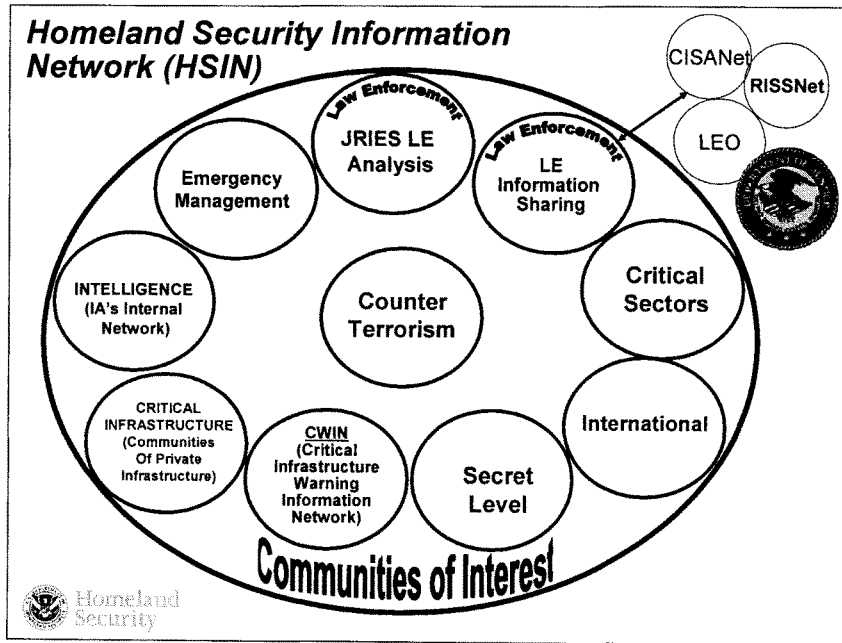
Homeland Security Information Network (HSIN)

CISANet

RISSNet

LEO

Law Enforcement

JRIES LE Analysis

Law Enforcement

LE Information Sharing

Emergency Management

INTELLIGENCE (IA's Internal Network)

Counter Terrorism

Critical Sectors

International

CRITICAL INFRASTRUCTURE (Communities Of Private Infrastructure)

CWIN (Critical Infrastructure Warning Information Network)

Secret Level

Communities of Interest

Homeland Security